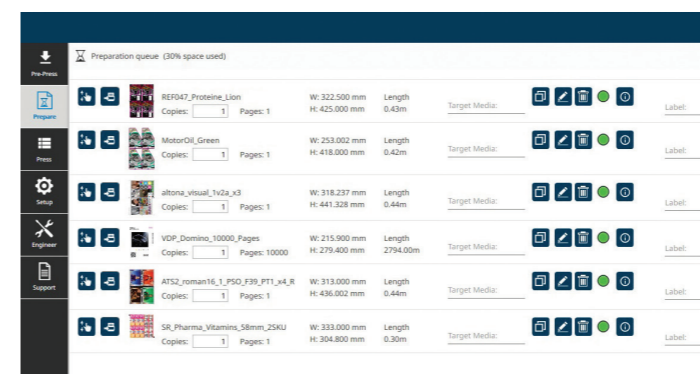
Pre-Press
Prepare
Press
Setup
Engineer
Support

Preparation queue (30% space used)

| | | | | | |
|---|---|---|---|---|---|
| REF047_Proteine_Lion Copies: 1 Pages: 1 | W: 322.500 mm H: 425.000 mm | Length 0.43m | Target Media: | | Label: |
| MotorOil_Green Copies: 1 Pages: 1 | W: 253.002 mm H: 418.000 mm | Length 0.42m | Target Media: | | Label: |
| altona_visual_1v2a_x3 Copies: 1 Pages: 1 | W: 318.237 mm H: 441.328 mm | Length 0.44m | Target Media: | | Label: |
| VDP_Domino_10000_Pages Copies: 1 Pages: 10000 | W: 215.900 mm H: 279.400 mm | Length 2794.00m | Target Media: | | Label: |
| ATS2_roman16_1_PSO_F39_PT1_x4_R Copies: 1 Pages: 1 | W: 313.000 mm H: 436.002 mm | Length 0.44m | Target Media: | | Label: |
| SR_Pharma_Vitamins_58mm_2SKU Copies: 1 Pages: 1 | W: 333.000 mm H: 304.800 mm | Length 0.30m | Target Media: | | Label: |